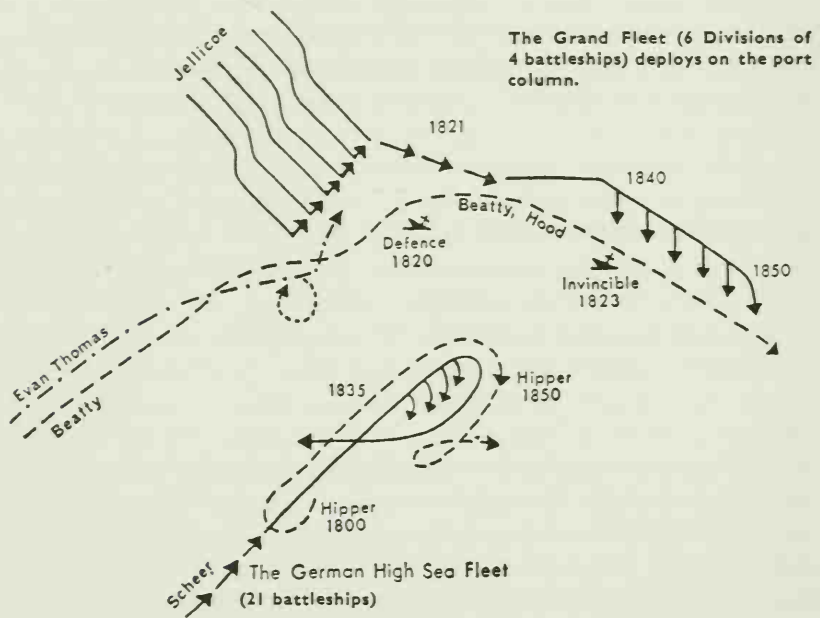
The Grand Fleet (6 Divisions of 4 battleships) deploys on the port column.

Jellicoe

1821

1840

Beatty, Hood

Defence
1820

Invincible
1823

1850

Evan Thomas

Beatty

1835

Hipper
1850

Hipper
1800

Scheer

The German High Sea Fleet
(21 battleships)